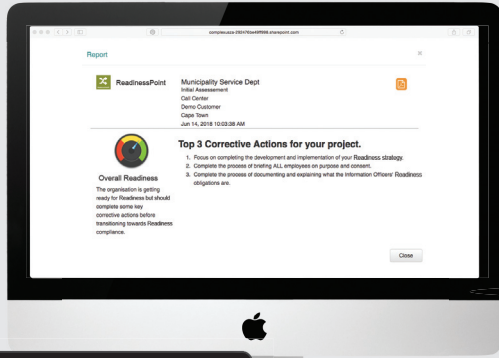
complexuaza-2924763a498998.sharepoint.com

Report

×

ReadinessPoint

Municipality Service Dept
Initial Assessment
Call Center
Demo Customer
Cape Town
Jun 14, 2018 10:03:38 AM

Overall Readiness

The organisation is getting ready for Readiness but should complete some key corrective actions before transitioning towards Readiness compliance.

Top 3 Corrective Actions for your project.

1. Focus on completing the development and implementation of your Readiness strategy.
2. Complete the process of briefing ALL employees on purpose and consent.
3. Complete the process of documenting and explaining what the Information Officers' Readiness obligations are.

Close